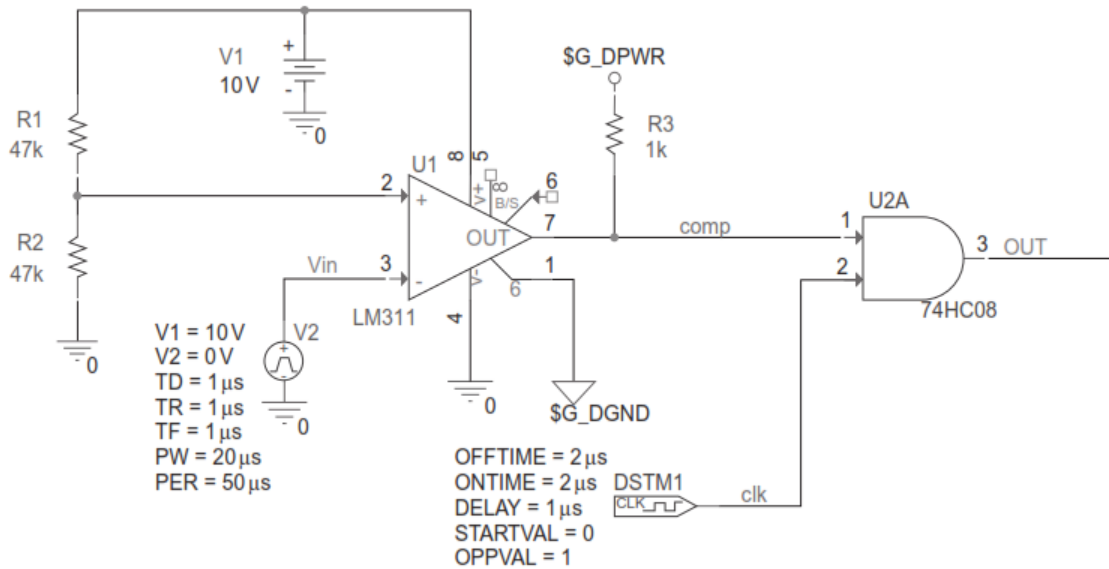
V1
10V
+
-
0
R1
47k
R2
47k
0
$G_DPWR
R3
1k
U1
8
5
V+
B/S
8
6
2
+
7
OUT
3
-
V-
1
6
4
Vin
LM311
0
$G_DGND
V1 = 10V
V2 = 0V
TD = 1$\mu$s
TR = 1$\mu$s
TF = 1$\mu$s
PW = 20$\mu$s
PER = 50$\mu$s
V2
0
comp
U2A
1
2
3
OUT
74HC08
OFFTIME = 2$\mu$s
ONTIME = 2$\mu$s
DELAY = 1$\mu$s
STARTVAL = 0
OPPVAL = 1
DSTM1
CLK
clk